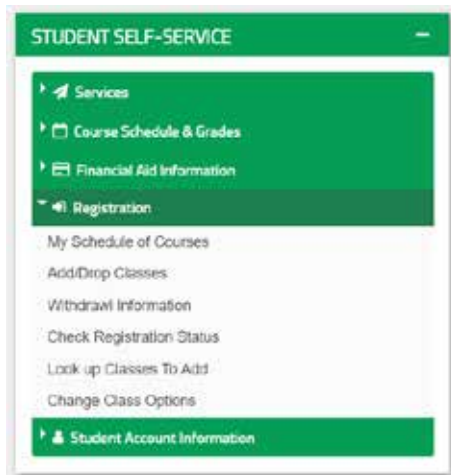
STUDENT SELF-SERVICE

−

Services

Course Schedule & Grades

Financial Aid Information

Registration

My Schedule of Courses

Add/Drop Classes

Withdrawl Information

Check Registration Status

Look up Classes To Add

Change Class Options

Student Account Information